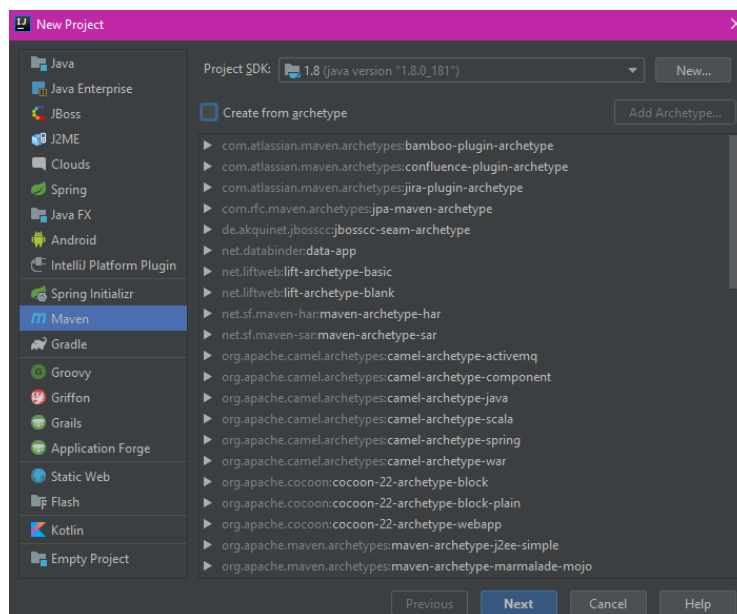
New Project

Java
Java Enterprise
JBoss
J2ME
Clouds
Spring
Java FX
Android
IntelliJ Platform Plugin
Spring Initializr
Maven
Gradle
Groovy
Griffon
Grails
Application Forge
Static Web
Flash
Kotlin
Empty Project

Project SDK: 1.8 (java version "1.8.0_181") New...

Create from archetype Add Archetype...

com.atlassian.maven.archetypes:bamboo-plugin-archetype
com.atlassian.maven.archetypes:confluence-plugin-archetype
com.atlassian.maven.archetypes:jira-plugin-archetype
com.rfc.maven.archetypes:jpa-maven-archetype
de.akquinet.jbosscc:jbosscc-seam-archetype
net.databinder:data-app
net.liftweb:lift-archetype-basic
net.liftweb:lift-archetype-blank
net.sf.maven-har:maven-archetype-har
net.sf.maven-sar:maven-archetype-sar
org.apache.camel.archetypes:camel-archetype-activemq
org.apache.camel.archetypes:camel-archetype-component
org.apache.camel.archetypes:camel-archetype-java
org.apache.camel.archetypes:camel-archetype-scala
org.apache.camel.archetypes:camel-archetype-spring
org.apache.camel.archetypes:camel-archetype-war
org.apache.cocoon:cocoon-22-archetype-block
org.apache.cocoon:cocoon-22-archetype-block-plain
org.apache.cocoon:cocoon-22-archetype-webapp
org.apache.maven.archetypes:maven-archetype-j2ee-simple
org.apache.maven.archetypes:maven-archetype-marmalade-mojo

Previous Next Cancel Help